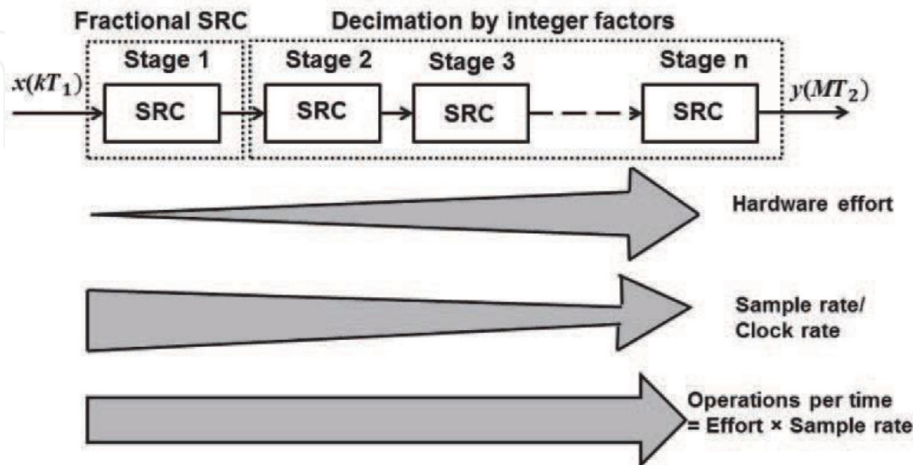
Fractional SRC

Decimation by integer factors

Stage 1

Stage 2

Stage 3

Stage n

$x(kT_1)$

SRC

SRC

SRC

SRC

$y(MT_2)$

Hardware effort

Sample rate/ Clock rate

Operations per time = Effort × Sample rate